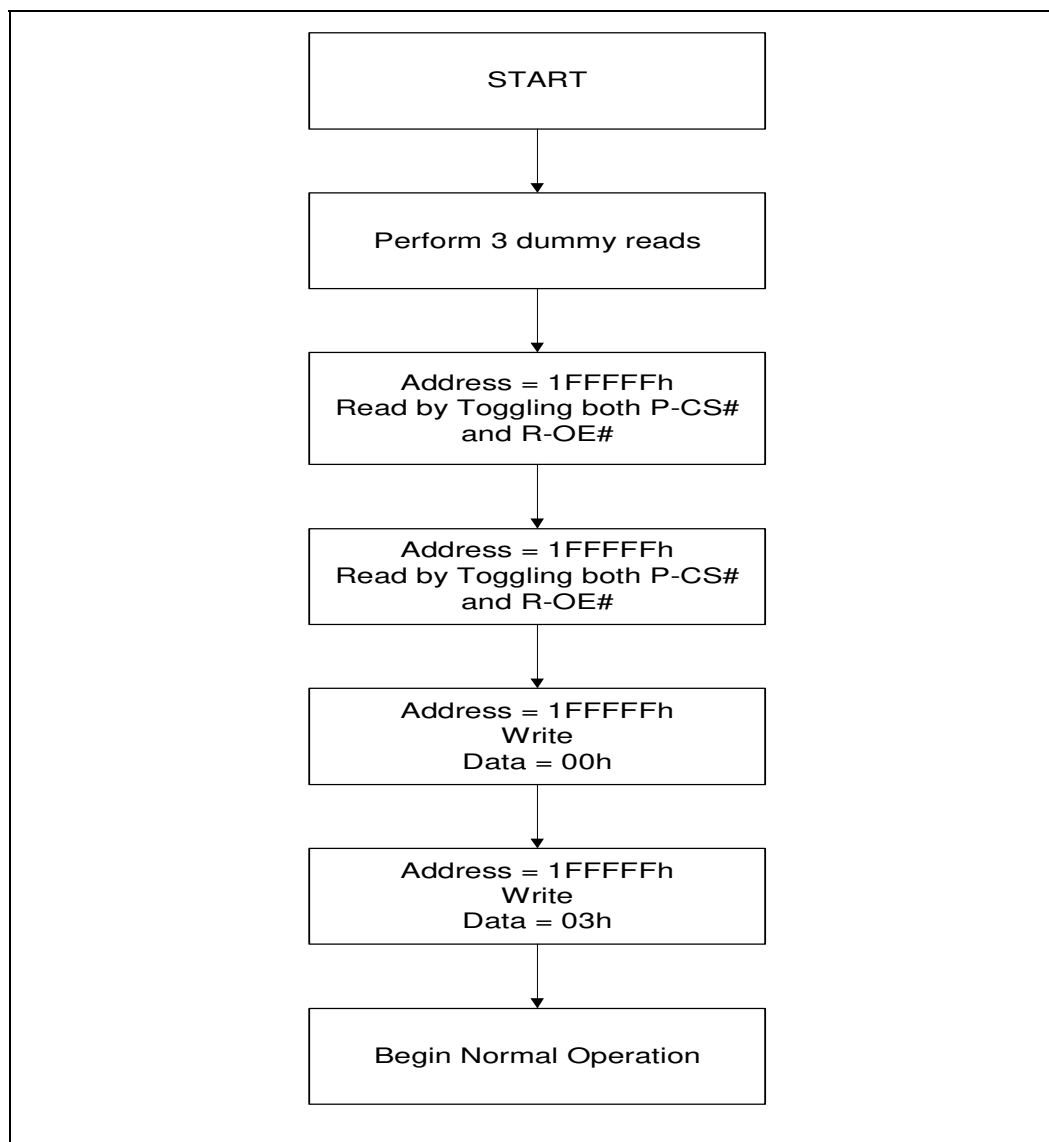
START

Perform 3 dummy reads

Address = 1FFFFFh
Read by Toggling both P-CS# and R-OE#

Address = 1FFFFFh
Read by Toggling both P-CS# and R-OE#

Address = 1FFFFFh
Write
Data = 00h

Address = 1FFFFFh
Write
Data = 03h

Begin Normal Operation